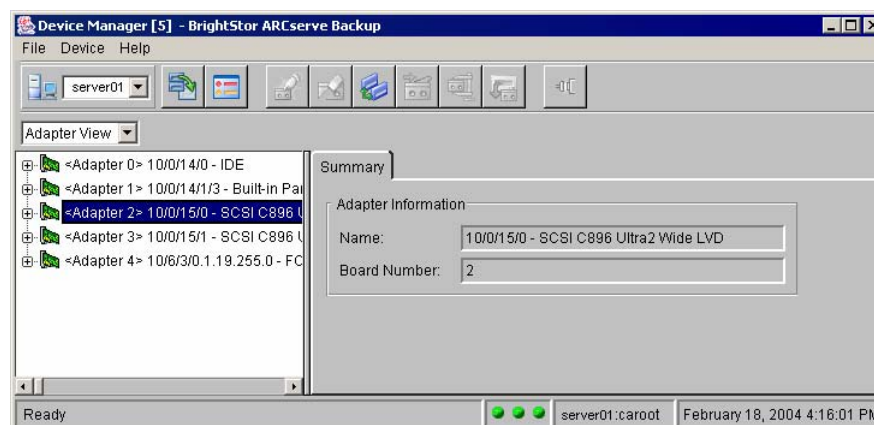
Device Manager [5] - BrightStor ARCserve Backup

File Device Help

server01

Adapter View

<Adapter 0> 10/0/14/0 - IDE
<Adapter 1> 10/0/14/1/3 - Built-in Pa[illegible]
<Adapter 2> 10/0/15/0 - SCSI C896 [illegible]
<Adapter 3> 10/0/15/1 - SCSI C896 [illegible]
<Adapter 4> 10/6/3/0.1.19.255.0 - FC

Summary

Adapter Information

Name: 10/0/15/0 - SCSI C896 Ultra2 Wide LVD

Board Number: 2

Ready

server01:caroot

February 18, 2004 4:16:01 P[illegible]